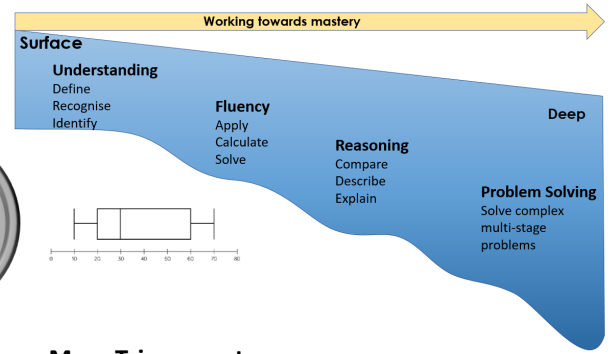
Working towards mastery

Surface

Understanding
Define
Recognise
Identify

Fluency
Apply
Calculate
Solve

Reasoning
Compare
Describe
Explain

Deep

Problem Solving
Solve complex multi-stage problems

0 10 20 30 40 50 60 70 80

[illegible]